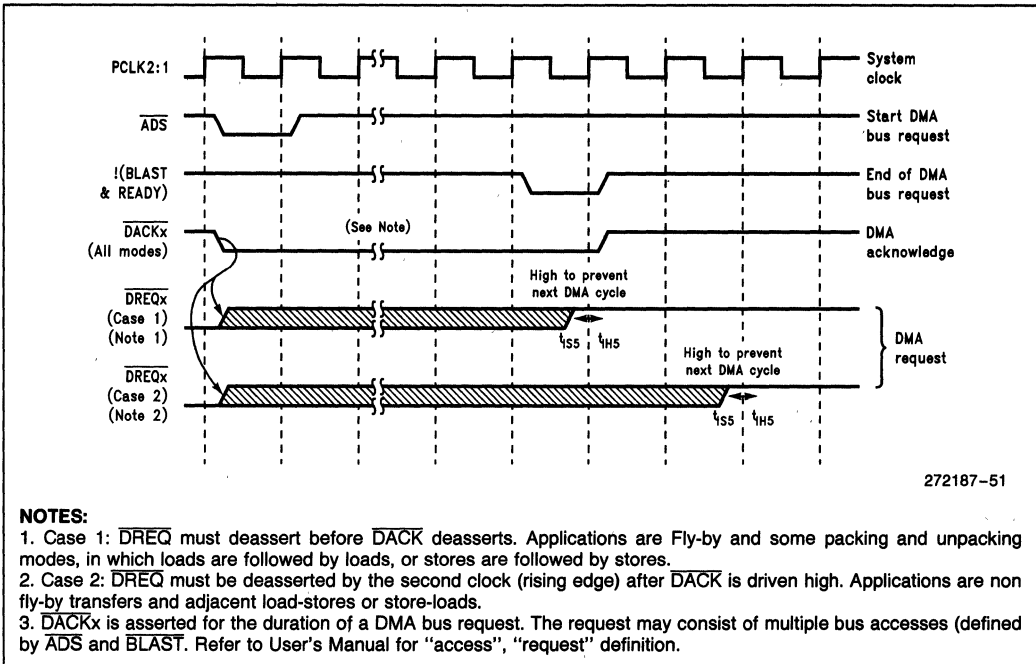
PCLK2:1

System clock

$\overline{ADS}$

Start DMA bus request

!(BLAST & READY)

End of DMA bus request

$\overline{DACKx}$ (All modes)

(See Note)

DMA acknowledge

High to prevent next DMA cycle

$\overline{DREQx}$ (Case 1) (Note 1)

$t_{IS5}$ $t_{IH5}$

High to prevent next DMA cycle

DMA request

$\overline{DREQx}$ (Case 2) (Note 2)

$t_{IS5}$ $t_{IH5}$

272187-51

NOTES:
1. Case 1: $\overline{DREQ}$ must deassert before $\overline{DACK}$ deasserts. Applications are Fly-by and some packing and unpacking modes, in which loads are followed by loads, or stores are followed by stores.
2. Case 2: $\overline{DREQ}$ must be deasserted by the second clock (rising edge) after $\overline{DACK}$ is driven high. Applications are non fly-by transfers and adjacent load-stores or store-loads.
3. $\overline{DACK}$x is asserted for the duration of a DMA bus request. The request may consist of multiple bus accesses (defined by $\overline{ADS}$ and $\overline{BLAST}$. Refer to User's Manual for "access", "request" definition.